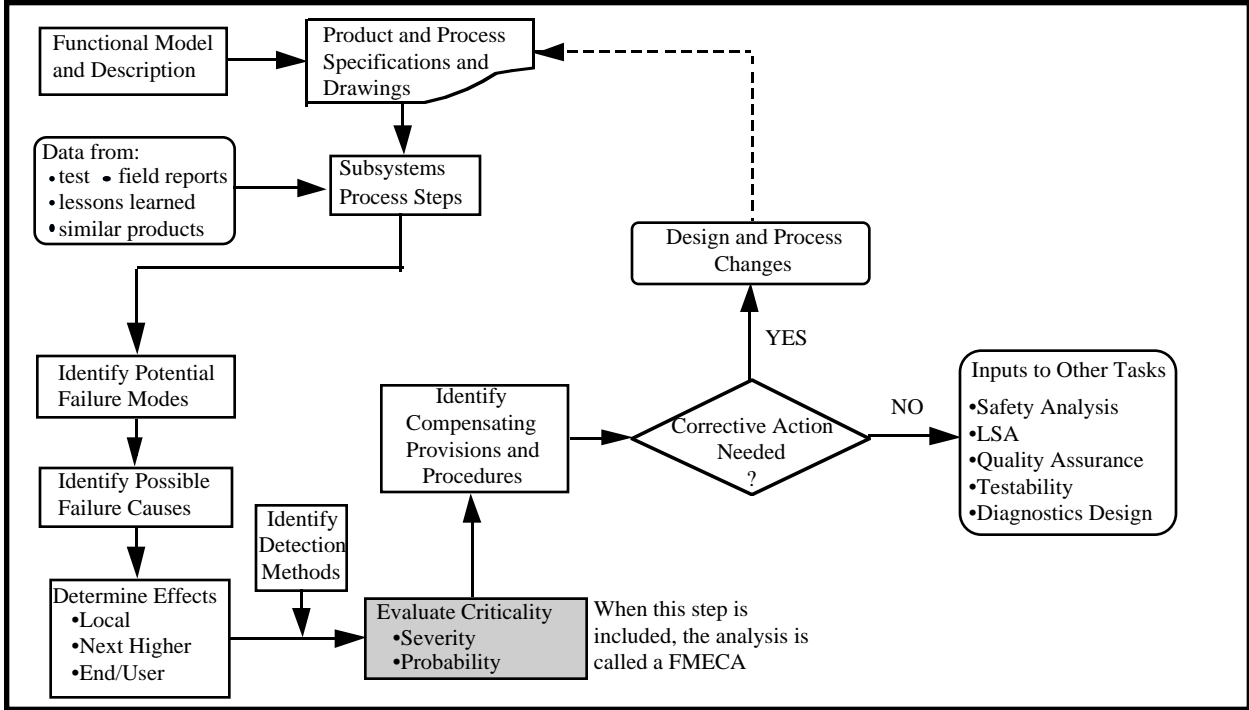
Functional Model and Description

Product and Process Specifications and Drawings

Data from:
•test •field reports
•lessons learned
•similar products

Subsystems Process Steps

Design and Process Changes

YES

Identify Potential Failure Modes

Identify Compensating Provisions and Procedures

Corrective Action Needed ?

NO

Inputs to Other Tasks
•Safety Analysis
•LSA
•Quality Assurance
•Testability
•Diagnostics Design

Identify Possible Failure Causes

Identify Detection Methods

Determine Effects
•Local
•Next Higher
•End/User

Evaluate Criticality
•Severity
•Probability

When this step is included, the analysis is called a FMECA